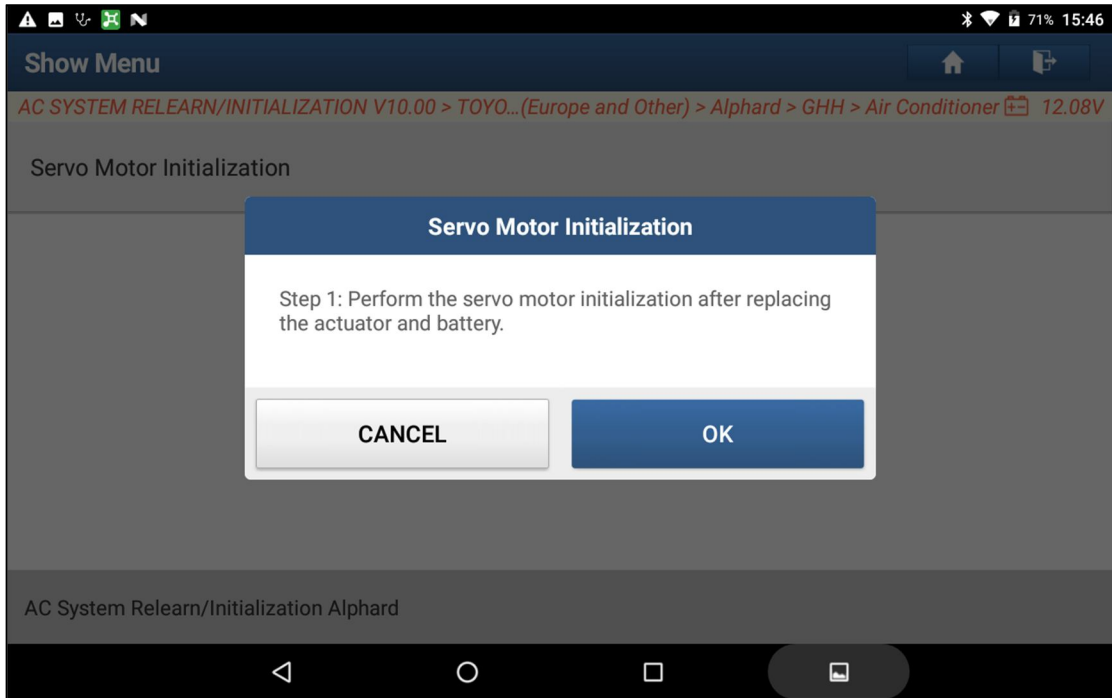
71% 15:46

Show Menu

AC SYSTEM RELEARN/INITIALIZATION V10.00 > TOYO...(Europe and Other) > Alphard > GHH > Air Conditioner 12.08V

Servo Motor Initialization

Servo Motor Initialization

Step 1: Perform the servo motor initialization after replacing the actuator and battery.

CANCEL

OK

AC System Relearn/Initialization Alphard